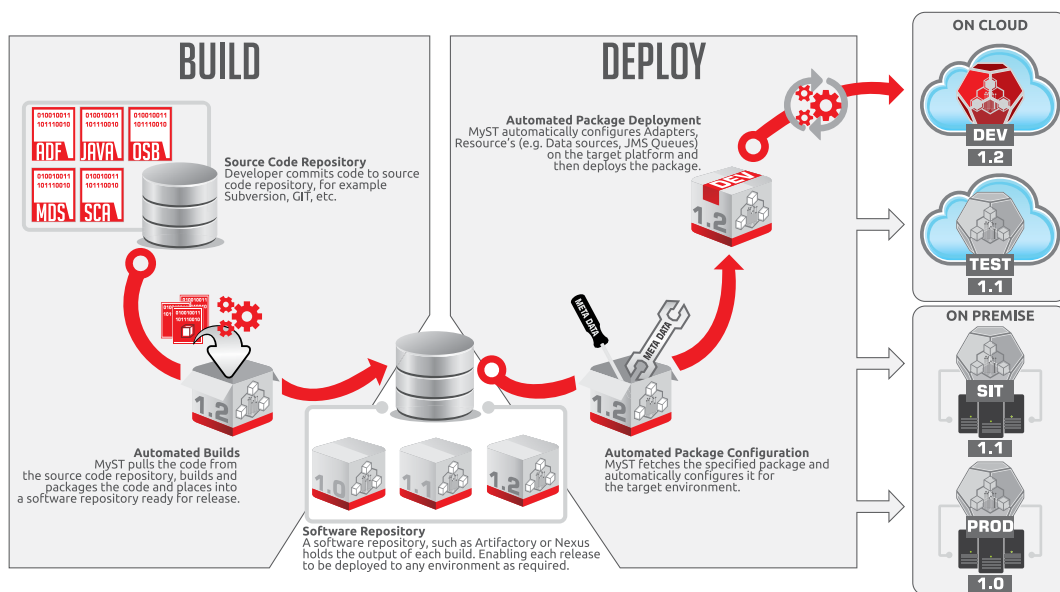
BUILD

010010011
101110010
ADF

010010011
101110010
JAVA

010010011
101110010
OSB

010010011
101110010
MDS

010010011
101110010
SCA

Source Code Repository
Developer commits code to source code repository, for example Subversion, GIT, etc.

1.2

Automated Builds
MyST pulls the code from the source code repository, builds and packages the code and places into a software repository ready for release.

1.0
1.1
1.2

Software Repository
A software repository, such as Artifactory or Nexus holds the output of each build. Enabling each release to be deployed to any environment as required.

DEPLOY

Automated Package Deployment
MyST automatically configures Adapters, Resource's (e.g. Data sources, JMS Queues) on the target platform and then deploys the package.

DEV
1.2

META DATA
META DATA
1.2

Automated Package Configuration
MyST fetches the specified package and automatically configures it for the target environment.

ON CLOUD
DEV
1.2
TEST
1.1

ON PREMISE
SIT
1.1
PROD
1.0